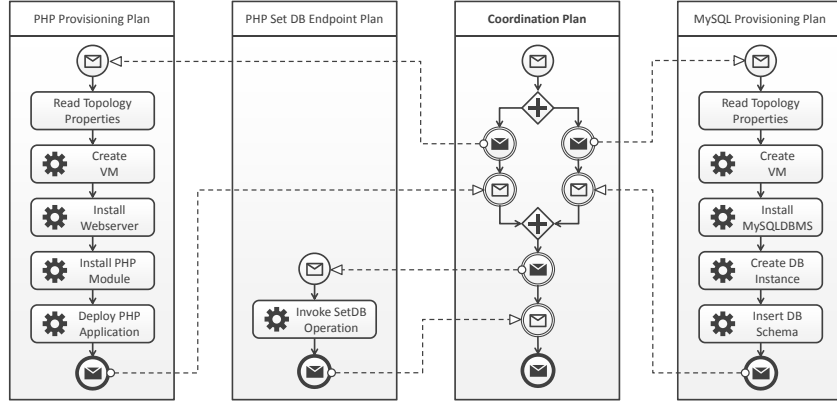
PHP Provisioning Plan

Read Topology Properties

Create VM

Install Webserver

Install PHP Module

Deploy PHP Application

PHP Set DB Endpoint Plan

Invoke SetDB Operation

Coordination Plan

MySQL Provisioning Plan

Read Topology Properties

Create VM

Install MySQLDBMS

Create DB Instance

Insert DB Schema